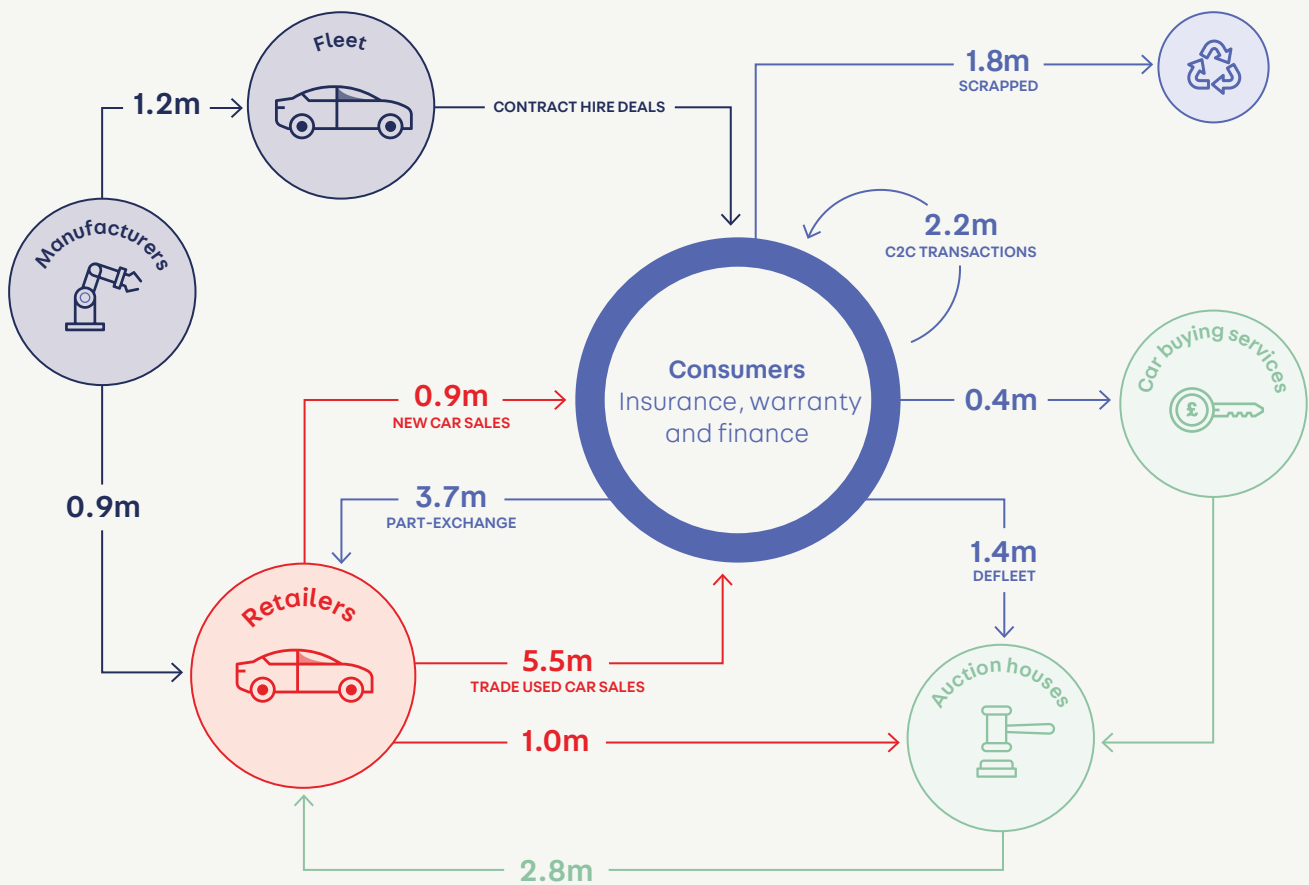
Fleet

1.2m

CONTRACT HIRE DEALS

1.8m
SCRAPPED

Manufacturers

2.2m
C2C TRANSACTIONS

Consumers
Insurance, warranty and finance

0.9m
NEW CAR SALES

0.4m

Car buying services

£

0.9m

3.7m
PART-EXCHANGE

1.4m
DEFLEET

Retailers

5.5m
TRADE USED CAR SALES

Auction houses

1.0m

2.8m